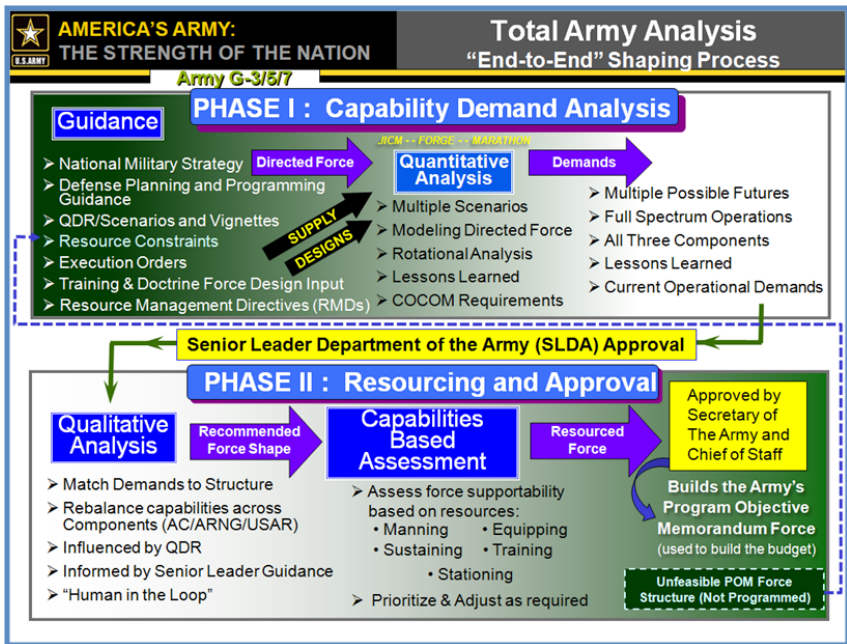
U.S.ARMY

AMERICA'S ARMY: THE STRENGTH OF THE NATION

Army G-3/5/7

Total Army Analysis
"End-to-End" Shaping Process

PHASE I : Capability Demand Analysis

Guidance

➢ National Military Strategy
➢ Defense Planning and Programming Guidance
➢ QDR/Scenarios and Vignettes
➢ Resource Constraints
➢ Execution Orders
➢ Training & Doctrine Force Design Input
➢ Resource Management Directives (RMDs)

Directed Force

SUPPLY

DESIGNS

JICM - - FORGE - - MARATHON

Quantitative Analysis

➢ Multiple Scenarios
➢ Modeling Directed Force
➢ Rotational Analysis
➢ Lessons Learned
➢ COCOM Requirements

Demands

➢ Multiple Possible Futures
➢ Full Spectrum Operations
➢ All Three Components
➢ Lessons Learned
➢ Current Operational Demands

Senior Leader Department of the Army (SLDA) Approval

PHASE II : Resourcing and Approval

Qualitative Analysis

➢ Match Demands to Structure
➢ Rebalance capabilities across Components (AC/ARNG/USAR)
➢ Influenced by QDR
➢ Informed by Senior Leader Guidance
➢ "Human in the Loop"

Recommended Force Shape

Capabilities Based Assessment

➢ Assess force supportability based on resources:
• Manning • Equipping
• Sustaining • Training
• Stationing
➢ Prioritize & Adjust as required

Resourced Force

Approved by Secretary of The Army and Chief of Staff

Builds the Army's Program Objective Memorandum Force
(used to build the budget)

Unfeasible POM Force Structure (Not Programmed)